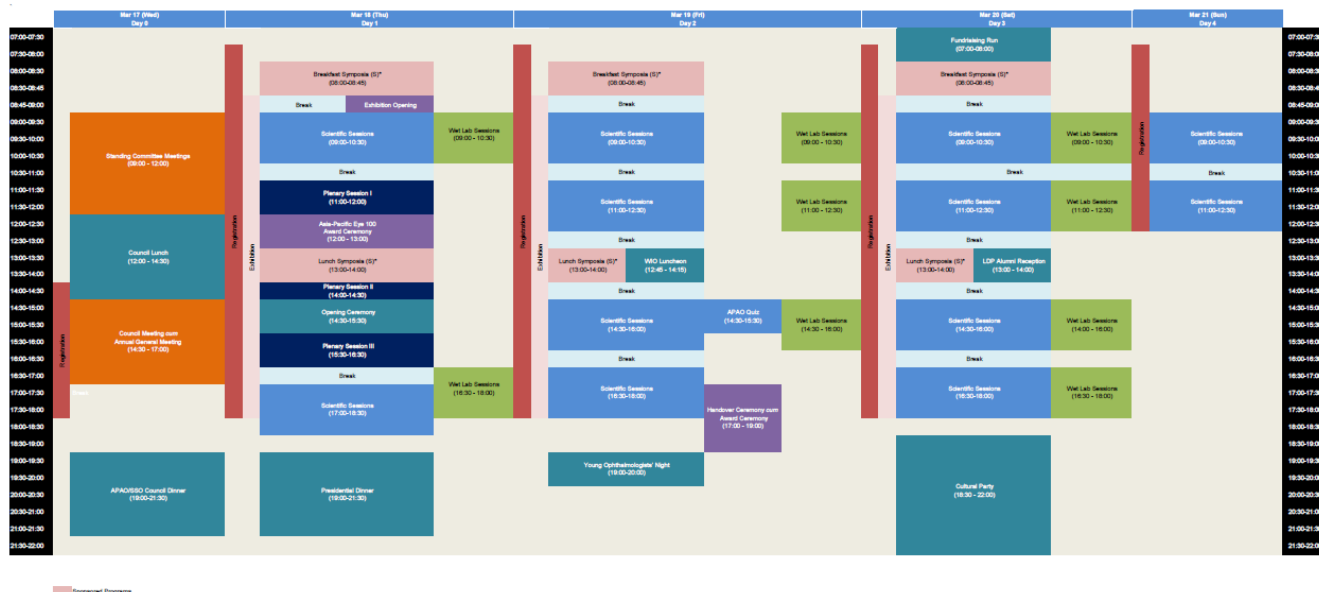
Mar 17 (Wed)
Day 0

Mar 18 (Thu)
Day 1

Mar 19 (Fri)
Day 2

Mar 20 (Sat)
Day 3

Mar 21 (Sun)
Day 4

07:00-07:30
07:30-08:00
08:00-08:30
08:30-08:45
08:45-09:00
09:00-09:30
09:30-10:00
10:00-10:30
10:30-11:00
11:00-11:30
11:30-12:00
12:00-12:30
12:30-13:00
13:00-13:30
13:30-14:00
14:00-14:30
14:30-15:00
15:00-15:30
15:30-16:00
16:00-16:30
16:30-17:00
17:00-17:30
17:30-18:00
18:00-18:30
18:30-19:00
19:00-19:30
19:30-20:00
20:00-20:30
20:30-21:00
21:00-21:30
21:30-22:00

Standing Committee Meetings
(09:00 - 12:00)

Council Lunch
(12:00 - 14:30)

Council Meeting cum Annual General Meeting
(14:30 - 17:00)

Registration

Break

APAO/SSO Council Dinner
(19:00-21:30)

Registration

Exhibition

Breakfast Symposia (S)*
(08:00-08:45)

Break

Exhibition Opening

Scientific Sessions
(09:00-10:30)

Wet Lab Sessions
(09:00 - 10:30)

Break

Plenary Session I
(11:00-12:00)

Asia-Pacific Eye 100 Award Ceremony
(12:00 - 13:00)

Lunch Symposia (S)*
(13:00-14:00)

Plenary Session II
(14:00-14:30)

Opening Ceremony
(14:30-15:30)

Plenary Session III
(15:30-16:30)

Break

Wet Lab Sessions
(16:30 - 18:00)

Scientific Sessions
(17:00-18:30)

Presidential Dinner
(19:00-21:30)

Registration

Exhibition

Breakfast Symposia (S)*
(08:00-08:45)

Break

Scientific Sessions
(09:00-10:30)

Wet Lab Sessions
(09:00 - 10:30)

Break

Scientific Sessions
(11:00-12:30)

Wet Lab Sessions
(11:00 - 12:30)

Break

Lunch Symposia (S)*
(13:00-14:00)

WIO Luncheon
(12:45 - 14:15)

Break

Scientific Sessions
(14:30-16:00)

APAO Quiz
(14:30-15:30)

Wet Lab Sessions
(14:30 - 16:00)

Break

Scientific Sessions
(16:30-18:00)

Handover Ceremony cum Award Ceremony
(17:00 - 19:00)

Young Ophthalmologists' Night
(19:00-20:00)

Registration

Exhibition

Fundraising Run
(07:00-08:00)

Breakfast Symposia (S)*
(08:00-08:45)

Break

Scientific Sessions
(09:00-10:30)

Wet Lab Sessions
(09:00 - 10:30)

Break

Scientific Sessions
(11:00-12:30)

Wet Lab Sessions
(11:00 - 12:30)

Break

Lunch Symposia (S)*
(13:00-14:00)

LDP Alumni Reception
(13:00 - 14:00)

Break

Scientific Sessions
(14:30-16:00)

Wet Lab Sessions
(14:00 - 16:00)

Break

Scientific Sessions
(16:30-18:00)

Wet Lab Sessions
(16:30 - 18:00)

Cultural Party
(18:30 - 22:00)

Registration

Scientific Sessions
(09:00-10:30)

Break

Scientific Sessions
(11:00-12:30)

Sponsored Programs